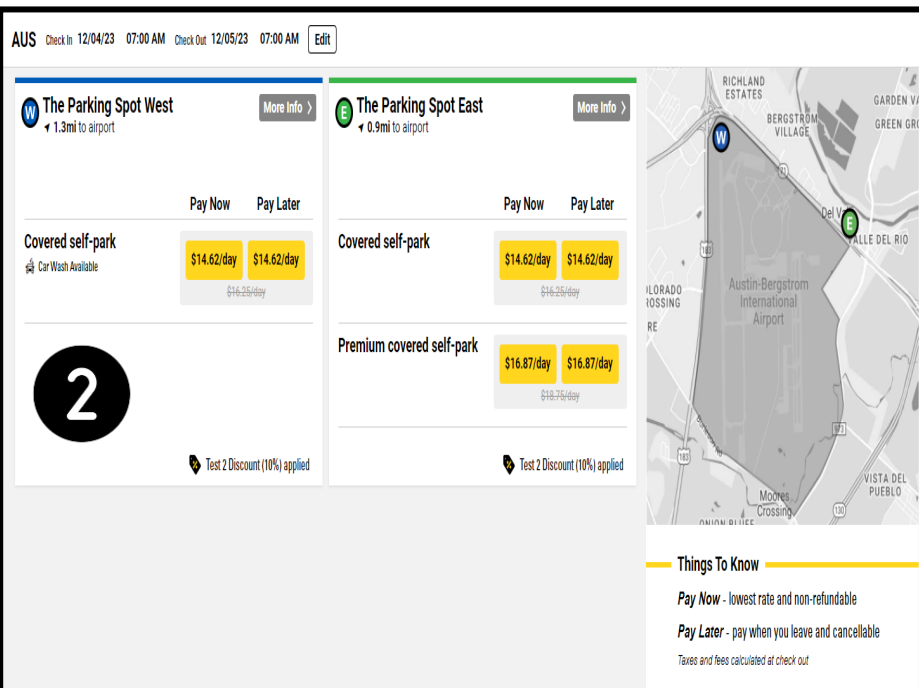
AUS Check In 12/04/23 07:00 AM Check Out 12/05/23 07:00 AM Edit

W The Parking Spot West
1.3mi to airport
More Info

| | Pay Now | Pay Later |
|---|---|---|
| Covered self-park | $14.62/day | $14.62/day |
| Car Wash Available | ~~$16.25/day~~ | |

2

Test 2 Discount (10%) applied

E The Parking Spot East
0.9mi to airport
More Info

| | Pay Now | Pay Later |
|---|---|---|
| Covered self-park | $14.62/day | $14.62/day |
| | ~~$16.25/day~~ | |
| Premium covered self-park | $16.87/day | $16.87/day |
| | ~~$18.75/day~~ | |

Test 2 Discount (10%) applied

RICHLAND ESTATES
BERGSTROM VILLAGE
GARDEN VA
GREEN GRO
Del Va
ALLE DEL RIO
OLORADO
ROSSING
RE
Austin-Bergstrom International Airport
VISTA DEL PUEBLO
Moores Crossing
ONION BLUFF
71
183
130

Things To Know
Pay Now - lowest rate and non-refundable
Pay Later - pay when you leave and cancellable
Taxes and fees calculated at check out